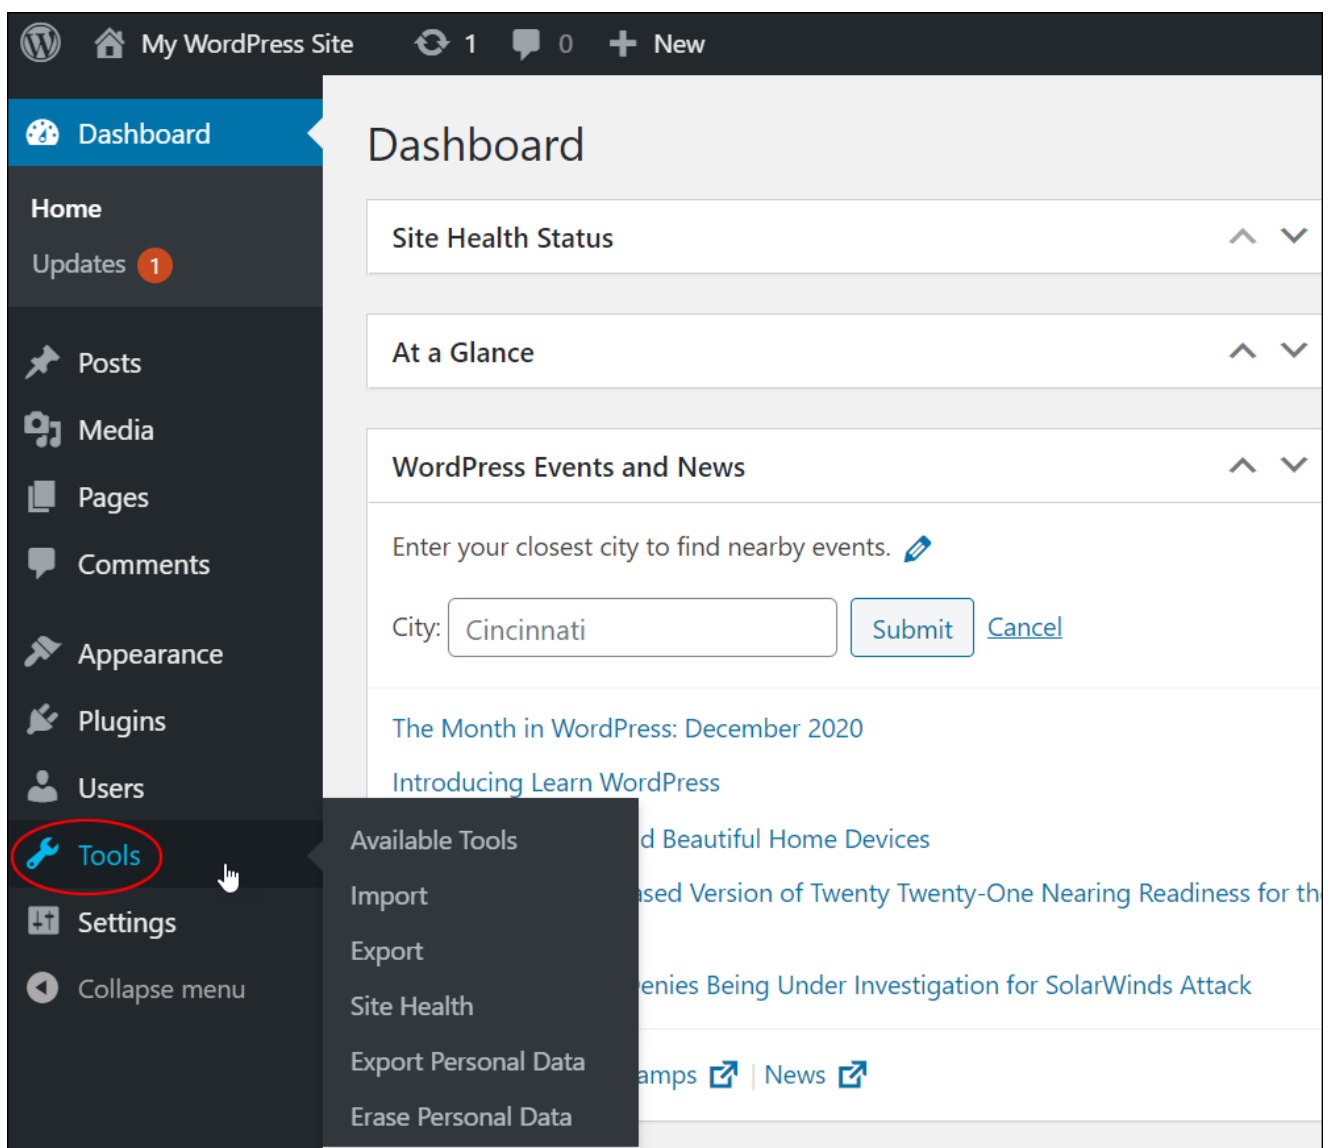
My WordPress Site 1 0 New

Dashboard

Home

Updates 1

Posts

Media

Pages

Comments

Appearance

Plugins

Users

Tools

Settings

Collapse menu

Available Tools

Import

Export

Site Health

Export Personal Data

Erase Personal Data

Dashboard

Site Health Status

At a Glance

WordPress Events and News

Enter your closest city to find nearby events.

City: Cincinnati Submit Cancel

The Month in WordPress: December 2020

Introducing Learn WordPress

d Beautiful Home Devices

ased Version of Twenty Twenty-One Nearing Readiness for th

enies Being Under Investigation for SolarWinds Attack

amps | News